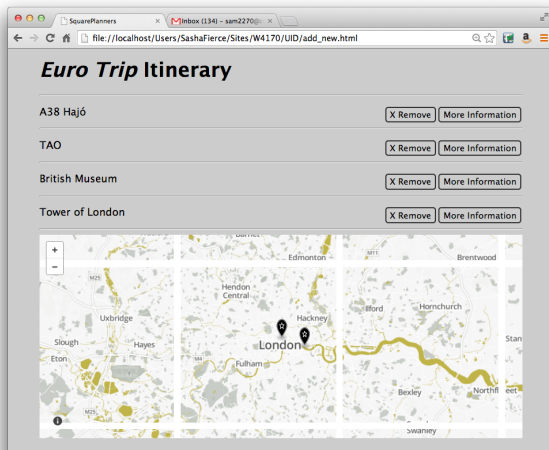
SquarePlanners
Inbox (134) - sam2270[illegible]
file://localhost/Users/SashaFierce/Sites/W4170/UID/add_new.html

*Euro Trip* Itinerary

A38 Hajó
X Remove More Information

TAO
X Remove More Information

British Museum
X Remove More Information

Tower of London
X Remove More Information

+
−
Barnet
Edmonton
Brentwood
M25
Hendon
Central
Ilford
Hornchurch
Uxbridge
Hackney
Slough
Hayes
London
Stan
Eton
Fulham
Bexley
Northfl
M25
Swanley